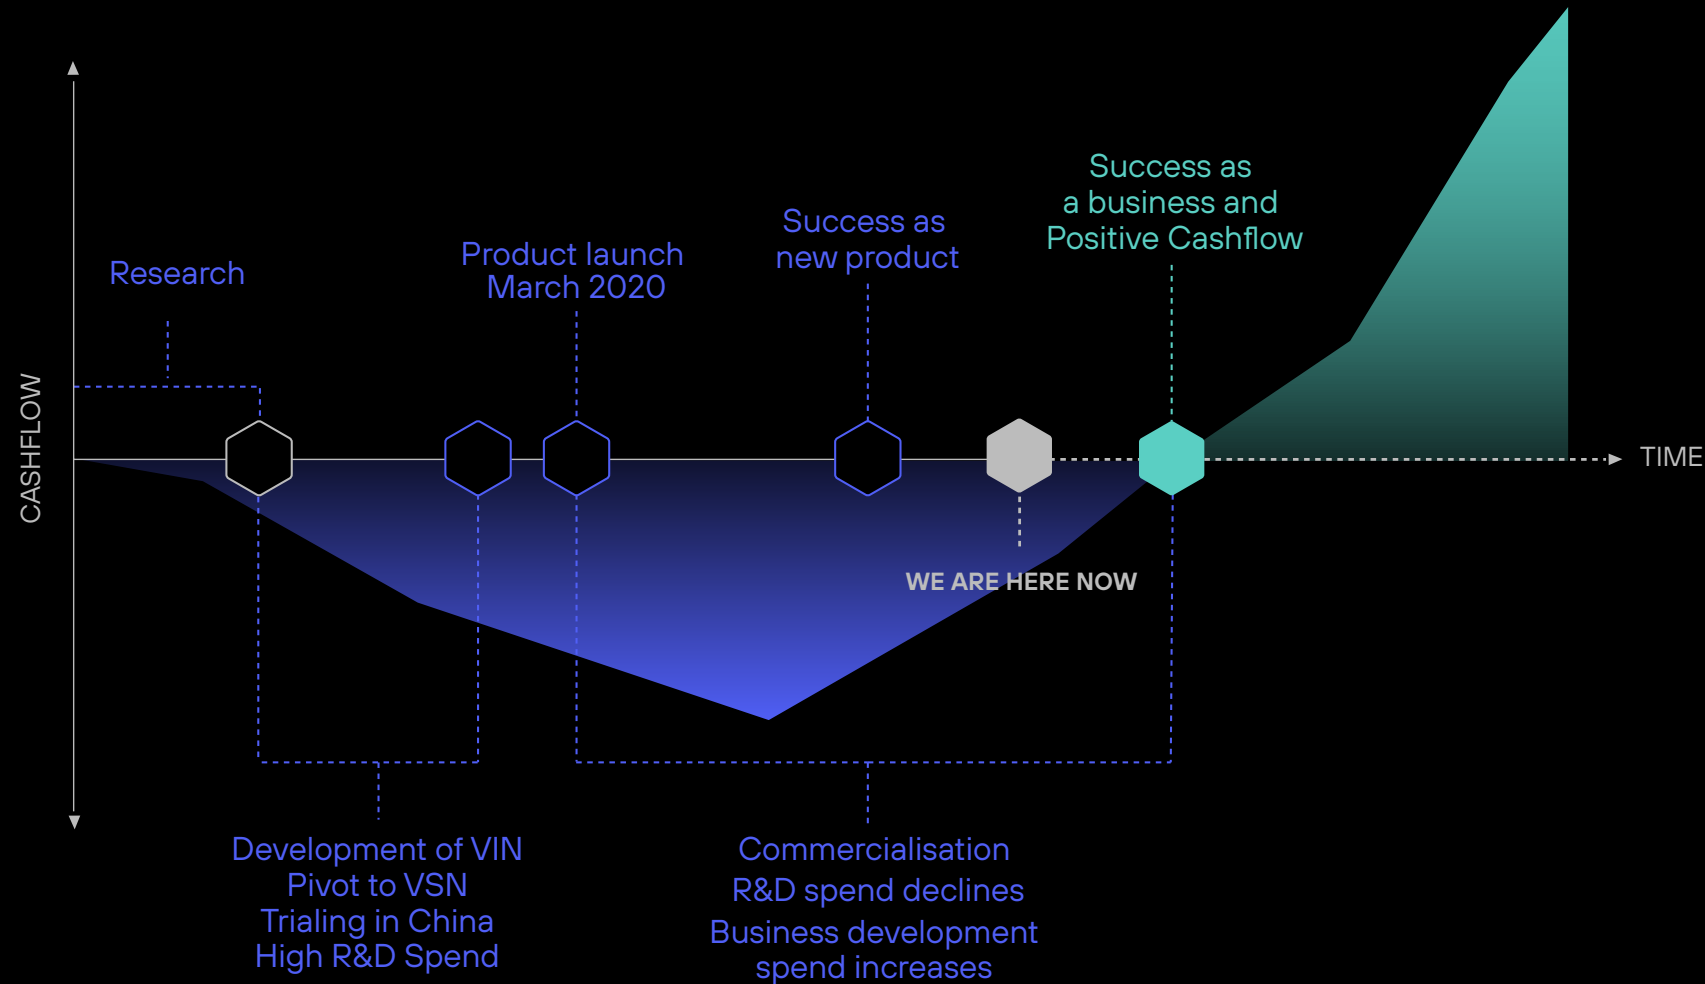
CASHFLOW

Research

Product launch
March 2020

Success as
new product

Success as
a business and
Positive Cashflow

TIME

WE ARE HERE NOW

Development of VIN
Pivot to VSN
Trialing in China
High R&D Spend

Commercialisation
R&D spend declines
Business development
spend increases